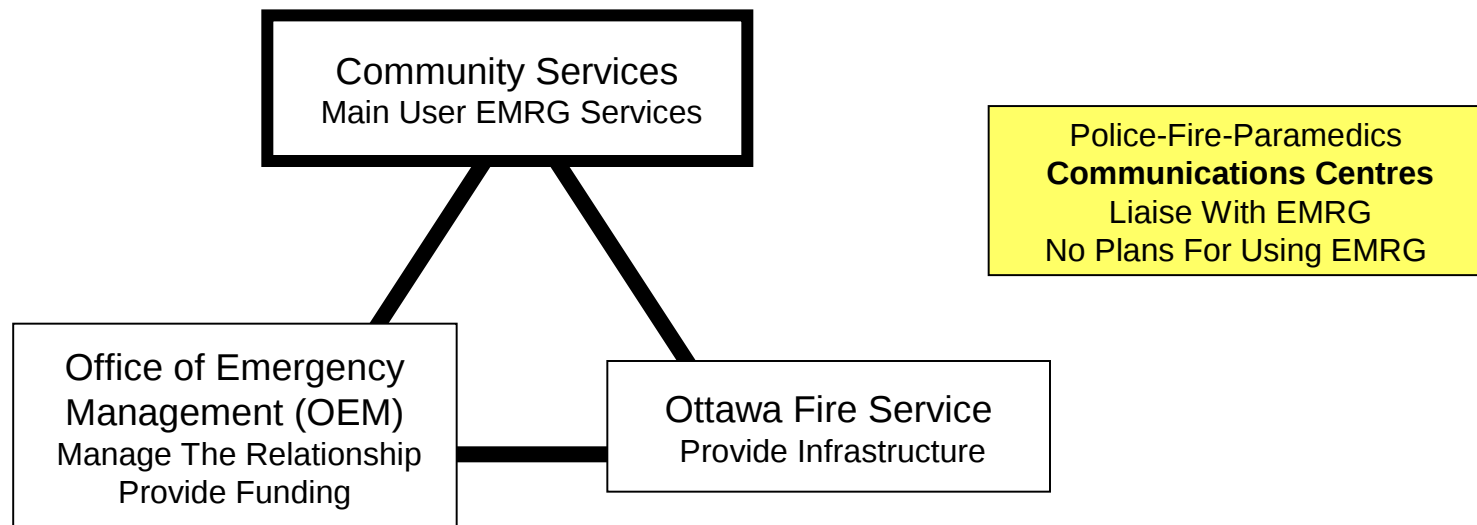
Community Services
Main User EMRG Services

Police-Fire-Paramedics
**Communications Centres**
Liaise With EMRG
No Plans For Using EMRG

Office of Emergency Management (OEM)
Manage The Relationship
Provide Funding

Ottawa Fire Service
Provide Infrastructure